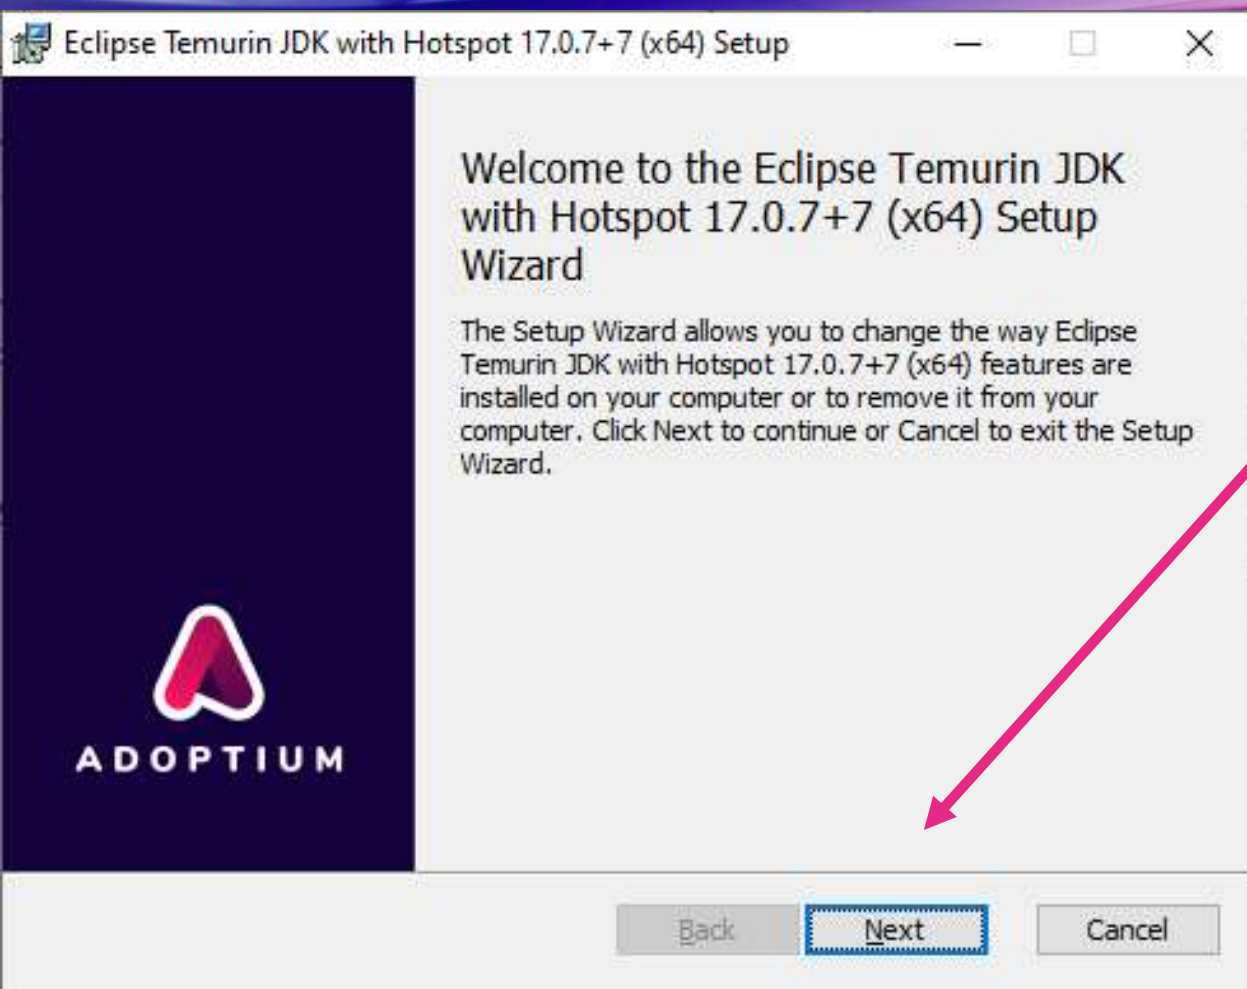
Eclipse Temurin JDK with Hotspot 17.0.7+7 (x64) Setup

ADOPTIUM

Welcome to the Eclipse Temurin JDK with Hotspot 17.0.7+7 (x64) Setup Wizard

The Setup Wizard allows you to change the way Eclipse Temurin JDK with Hotspot 17.0.7+7 (x64) features are installed on your computer or to remove it from your computer. Click Next to continue or Cancel to exit the Setup Wizard.

Back Next Cancel